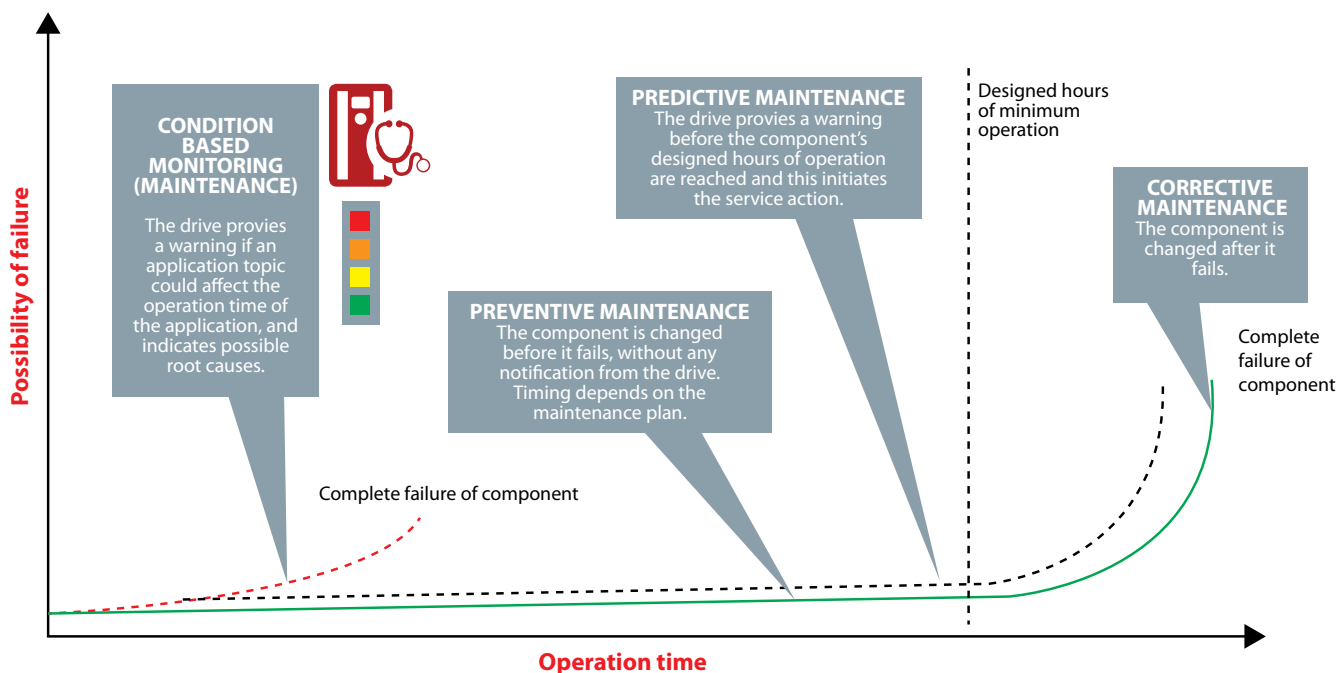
Possibility of failure

CONDITION BASED MONITORING (MAINTENANCE)
The drive provies a warning if an application topic could affect the operation time of the application, and indicates possible root causes.

PREDICTIVE MAINTENANCE
The drive provies a warning before the component's designed hours of operation are reached and this initiates the service action.

Designed hours of minimum operation

CORRECTIVE MAINTENANCE
The component is changed after it fails.

PREVENTIVE MAINTENANCE
The component is changed before it fails, without any notification from the drive. Timing depends on the maintenance plan.

Complete failure of component

Complete failure of component

Operation time